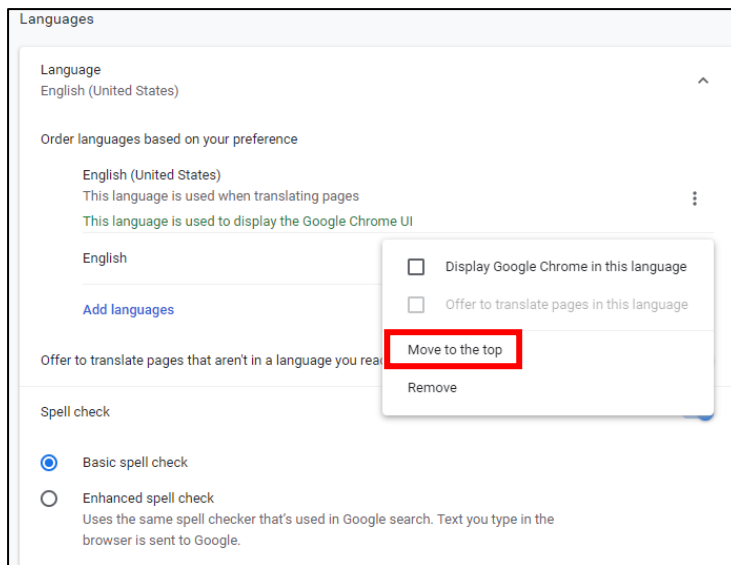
Languages

Language
English (United States)

Order languages based on your preference

English (United States)
This language is used when translating pages
This language is used to display the Google Chrome UI

English

Add languages

Offer to translate pages that aren't in a language you rea

Display Google Chrome in this language

Offer to translate pages in this language

Move to the top

Remove

Spell check

Basic spell check

Enhanced spell check
Uses the same spell checker that's used in Google search. Text you type in the browser is sent to Google.